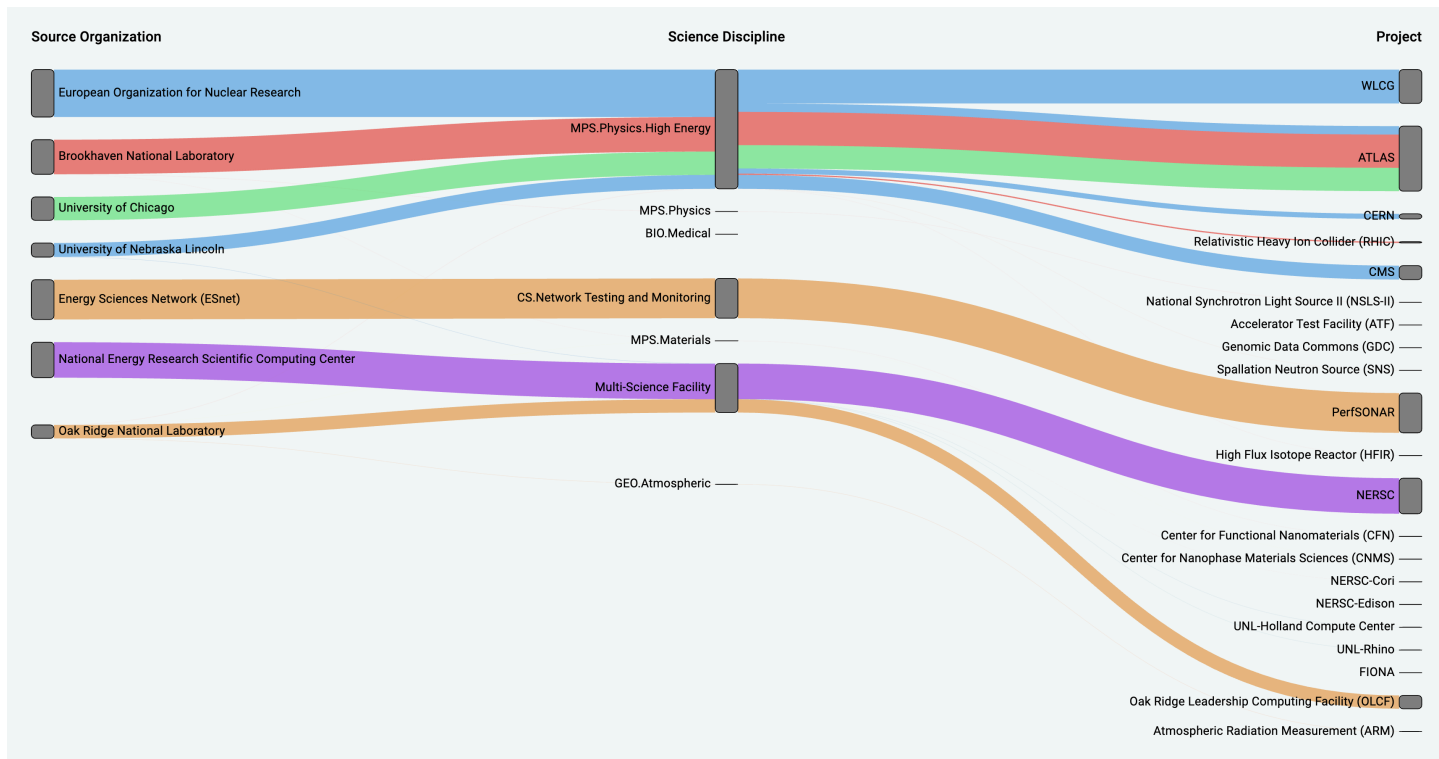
Source Organization

Science Discipline

Project

European Organization for Nuclear Research
Brookhaven National Laboratory
University of Chicago
University of Nebraska Lincoln
Energy Sciences Network (ESnet)
National Energy Research Scientific Computing Center
Oak Ridge National Laboratory

MPS.Physics.High Energy
MPS.Physics
BIO.Medical
CS.Network Testing and Monitoring
MPS.Materials
Multi-Science Facility
GEO.Atmospheric

WLCG
ATLAS
CERN
Relativistic Heavy Ion Collider (RHIC)
CMS
National Synchrotron Light Source II (NSLS-II)
Accelerator Test Facility (ATF)
Genomic Data Commons (GDC)
Spallation Neutron Source (SNS)
PerfSONAR
High Flux Isotope Reactor (HFIR)
NERSC
Center for Functional Nanomaterials (CFN)
Center for Nanophase Materials Sciences (CNMS)
NERSC-Cori
NERSC-Edison
UNL-Holland Compute Center
UNL-Rhino
FIONA
Oak Ridge Leadership Computing Facility (OLCF)
Atmospheric Radiation Measurement (ARM)